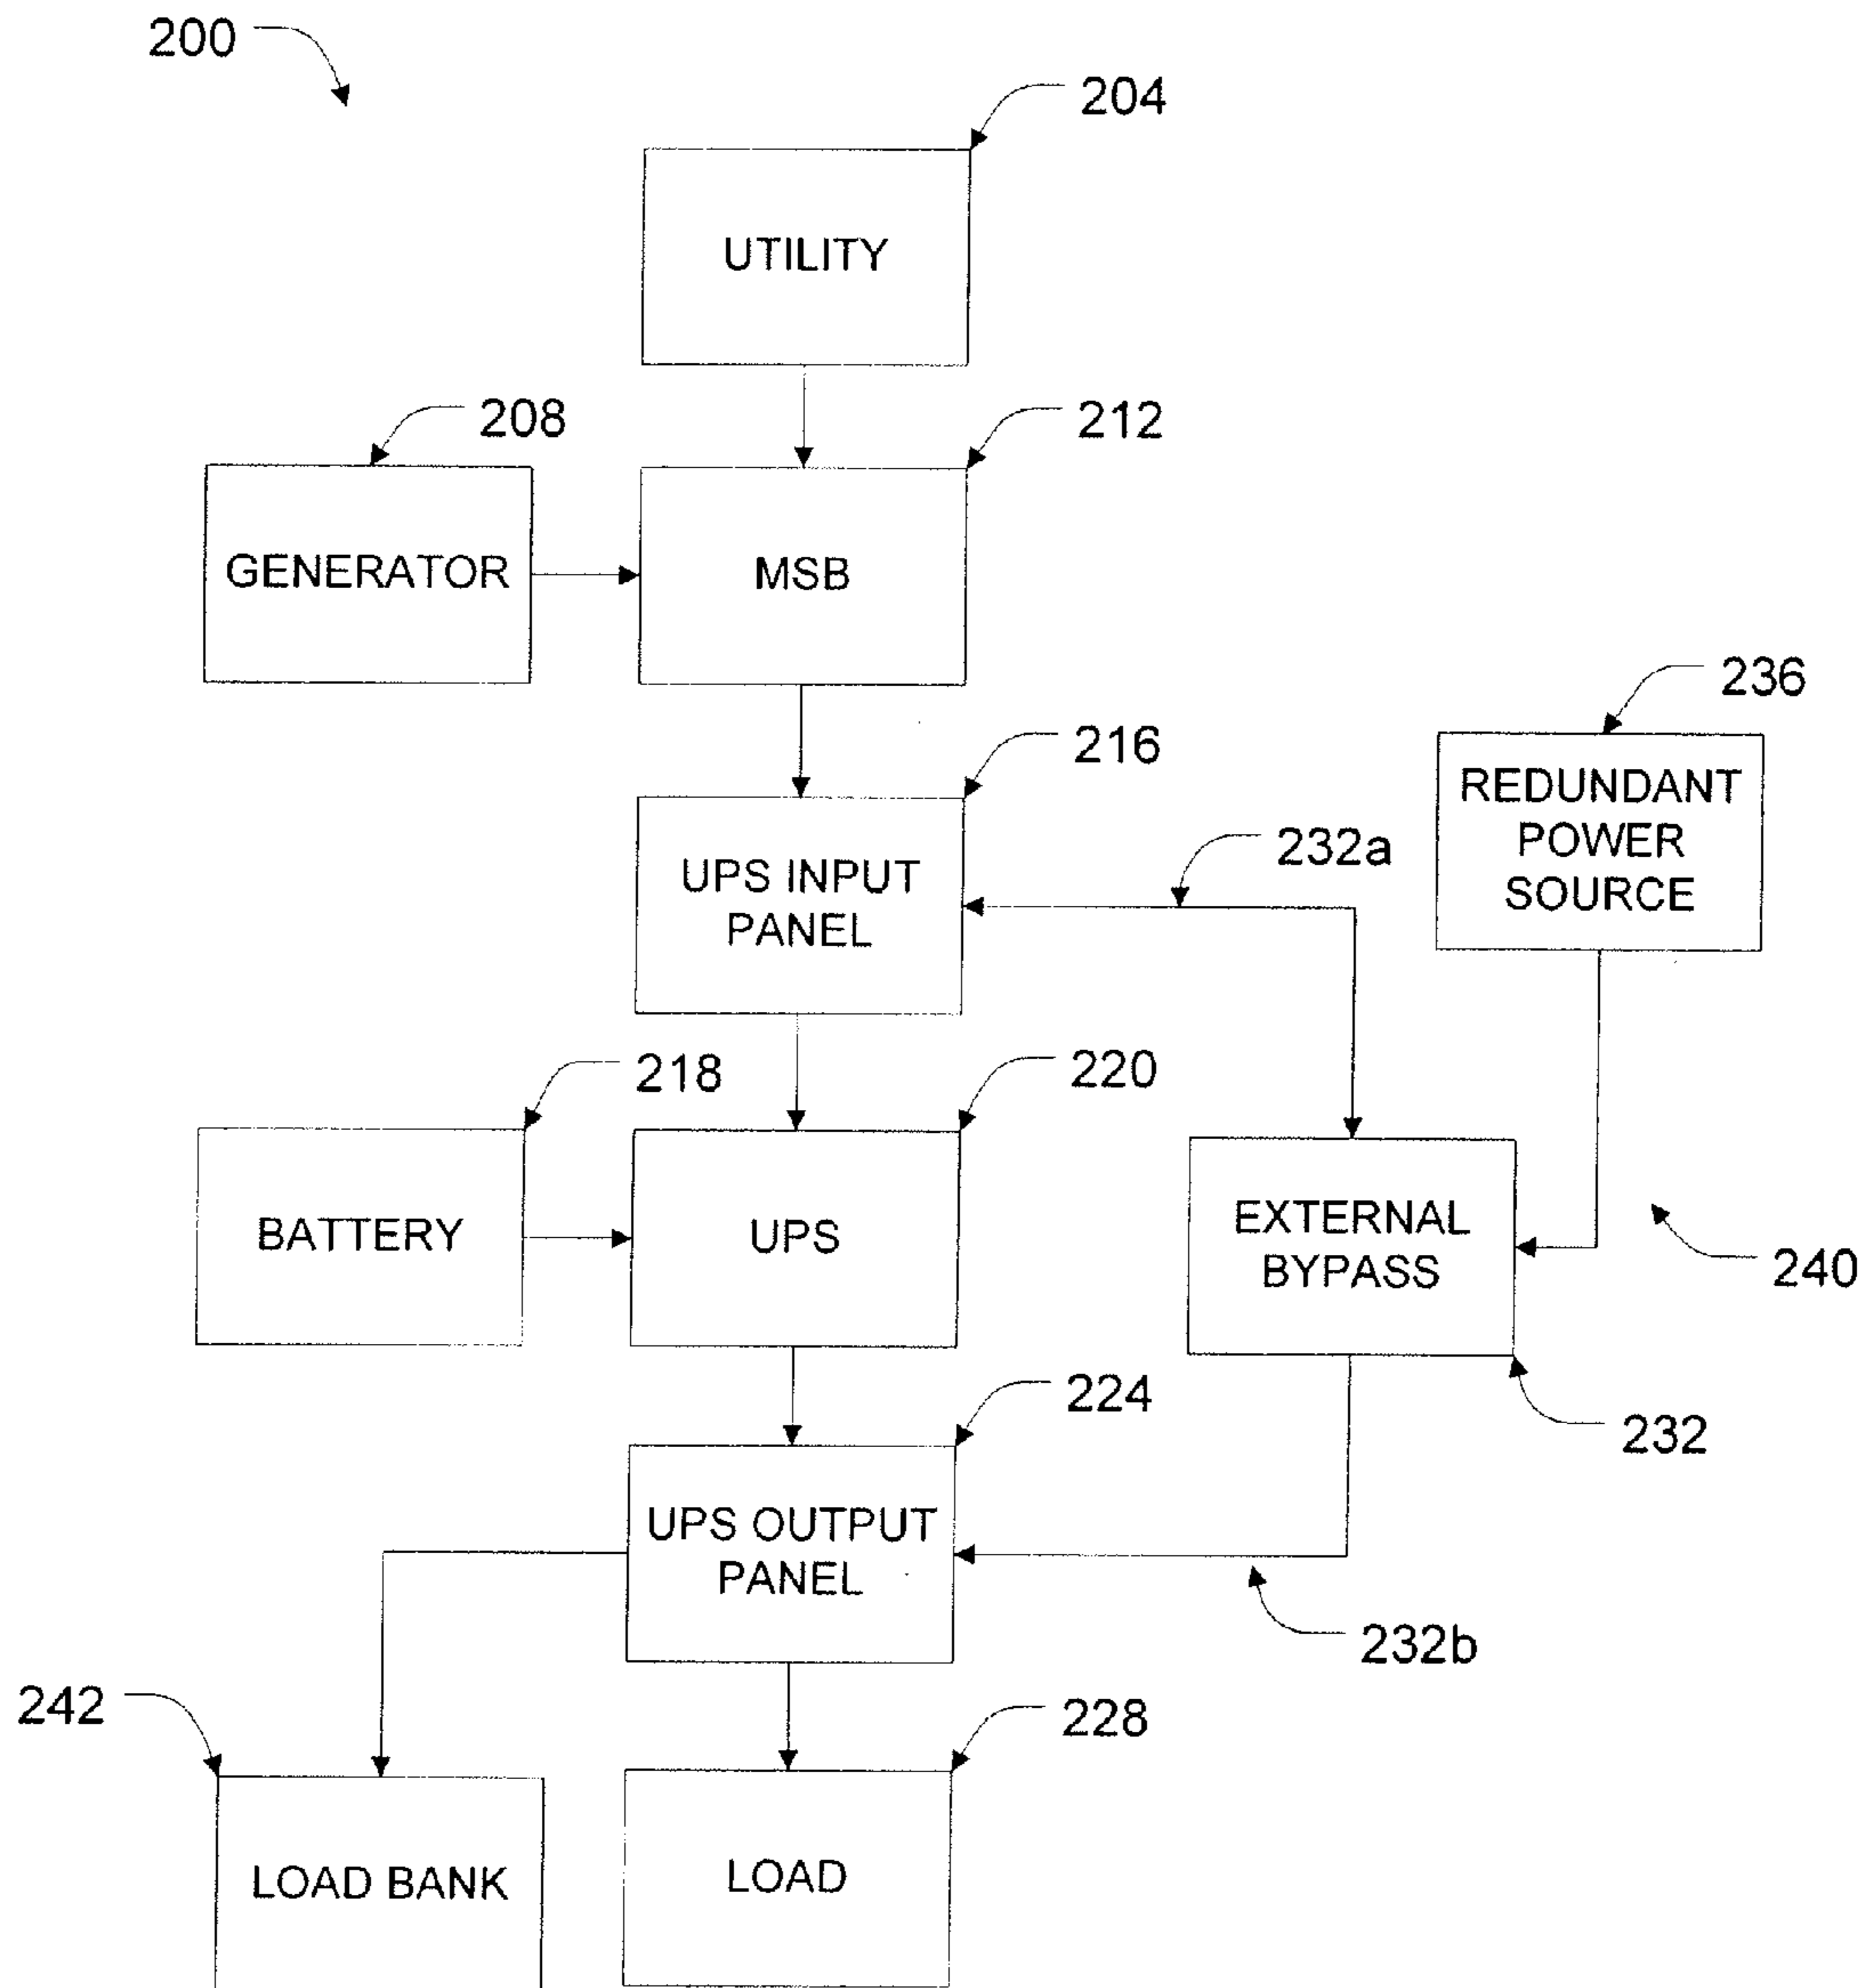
200

204

UTILITY

208

212

GENERATOR

MSB

236

216

REDUNDANT POWER SOURCE

232a

UPS INPUT PANEL

218

220

BATTERY

UPS

EXTERNAL BYPASS

240

224

232

UPS OUTPUT PANEL

232b

242

228

LOAD BANK

LOAD